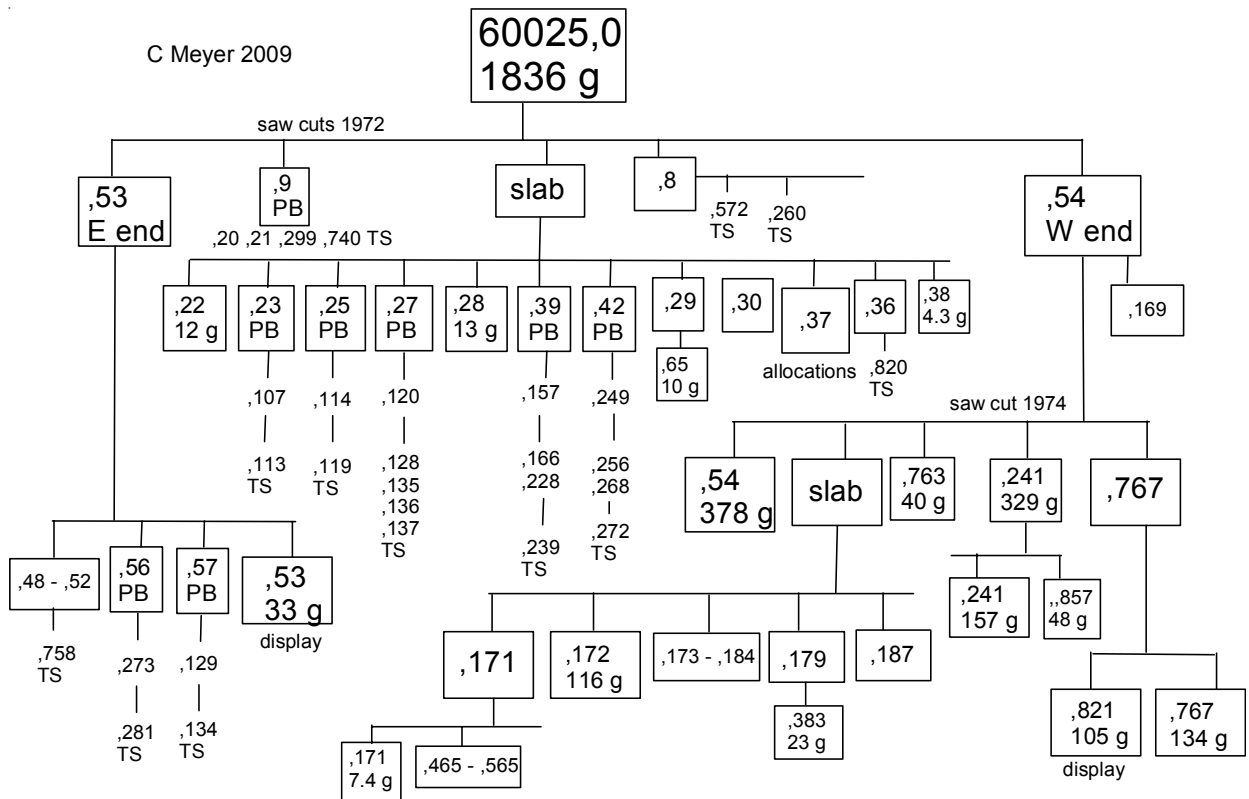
C Meyer 2009

60025,0
1836 g

saw cuts 1972

,53
E end

,9
PB

,20 ,21 ,299 ,740 TS

slab

,8

,572
TS

,260
TS

,54
W end

,22
12 g

,23
PB

,25
PB

,27
PB

,28
13 g

,39
PB

,42
PB

,29

,30

,37

,36

,38
4.3 g

,169

,107

,113
TS

,114

,119
TS

,120

,128
,135
,136
,137
TS

,157

,166
,228

,239
TS

,249

,256
,268

,272
TS

,65
10 g

allocations

,820
TS

saw cut 1974

,54
378 g

slab

,763
40 g

,241
329 g

,767

,48 - ,52

,758
TS

,56
PB

,273

,281
TS

,57
PB

,129

,134
TS

,53
33 g
display

,241
157 g

,,857
48 g

,171

,172
116 g

,173 - ,184

,179

,187

,383
23 g

,171
7.4 g

,465 - ,565

,821
105 g
display

,767
134 g